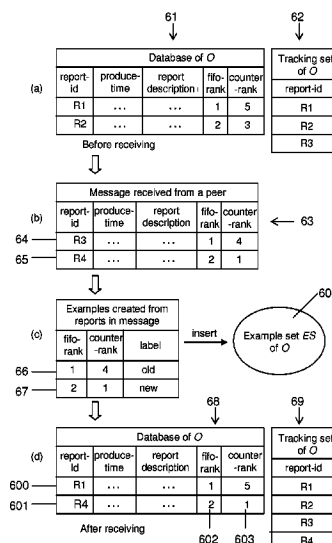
61

62

(a)

| Database of $O$ | | | | |
|---|---|---|---|---|
| report-id | produce-time | report description | fifo-rank | counter-rank |
| R1 | ... | ... | 1 | 5 |
| R2 | ... | ... | 2 | 3 |

Before receiving

| Tracking set of $O$ |
|---|
| report-id |
| R1 |
| R2 |
| R3 |

(b)

| Message received from a peer | | | | |
|---|---|---|---|---|
| report-id | produce-time | report description | fifo-rank | counter-rank |
| R3 | ... | ... | 1 | 4 |
| R4 | ... | ... | 2 | 1 |

64

65

63

(c)

| Examples created from reports in message | | |
|---|---|---|
| fifo-rank | counter-rank | label |
| 1 | 4 | old |
| 2 | 1 | new |

66

67

insert

Example set $ES$ of $O$

60

68

69

(d)

| Database of $O$ | | | | |
|---|---|---|---|---|
| report-id | produce-time | report description | fifo-rank | counter-rank |
| R1 | ... | ... | 1 | 5 |
| R4 | ... | ... | 2 | 1 |

600

601

After receiving

602

603

| Tracking set of $O$ |
|---|
| report-id |
| R1 |
| R2 |
| R3 |
| R4 |